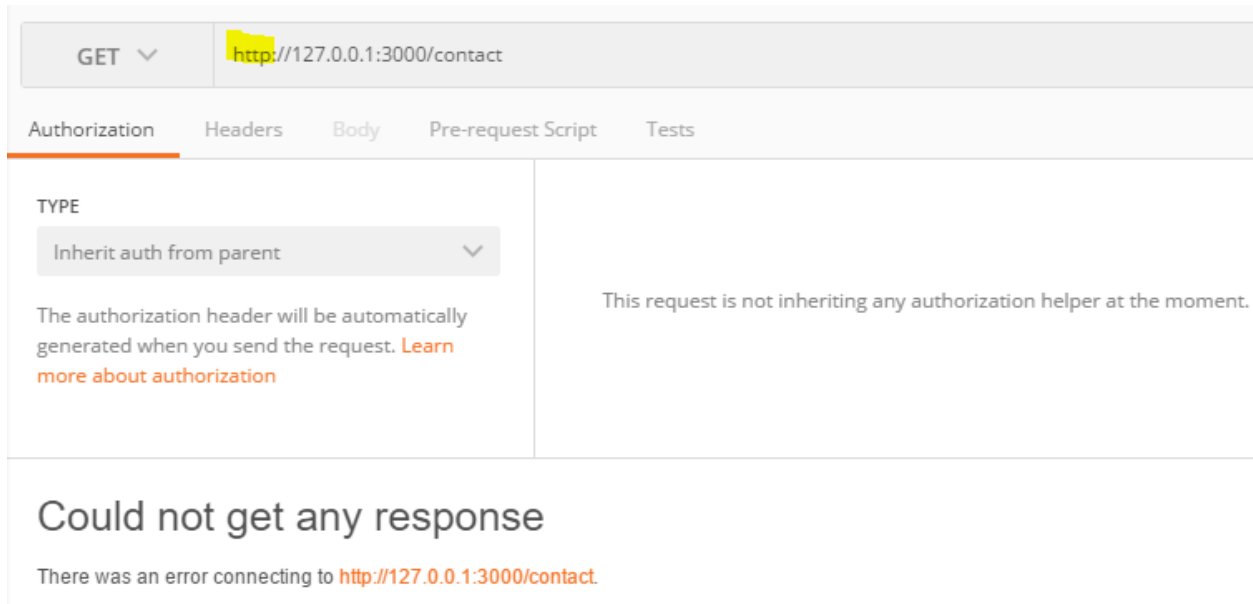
GET

http://127.0.0.1:3000/contact

Authorization Headers Body Pre-request Script Tests

TYPE

Inherit auth from parent

The authorization header will be automatically generated when you send the request. Learn more about authorization

This request is not inheriting any authorization helper at the moment.

Could not get any response

There was an error connecting to http://127.0.0.1:3000/contact.